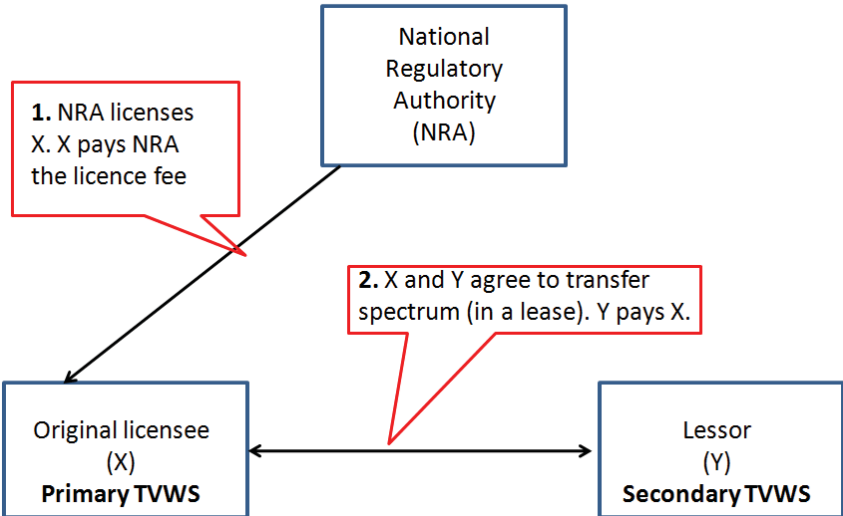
National Regulatory Authority (NRA)

**1.** NRA licenses X. X pays NRA the licence fee

**2.** X and Y agree to transfer spectrum (in a lease). Y pays X.

Original licensee (X) **Primary TVWS**

Lessor (Y) **Secondary TVWS**